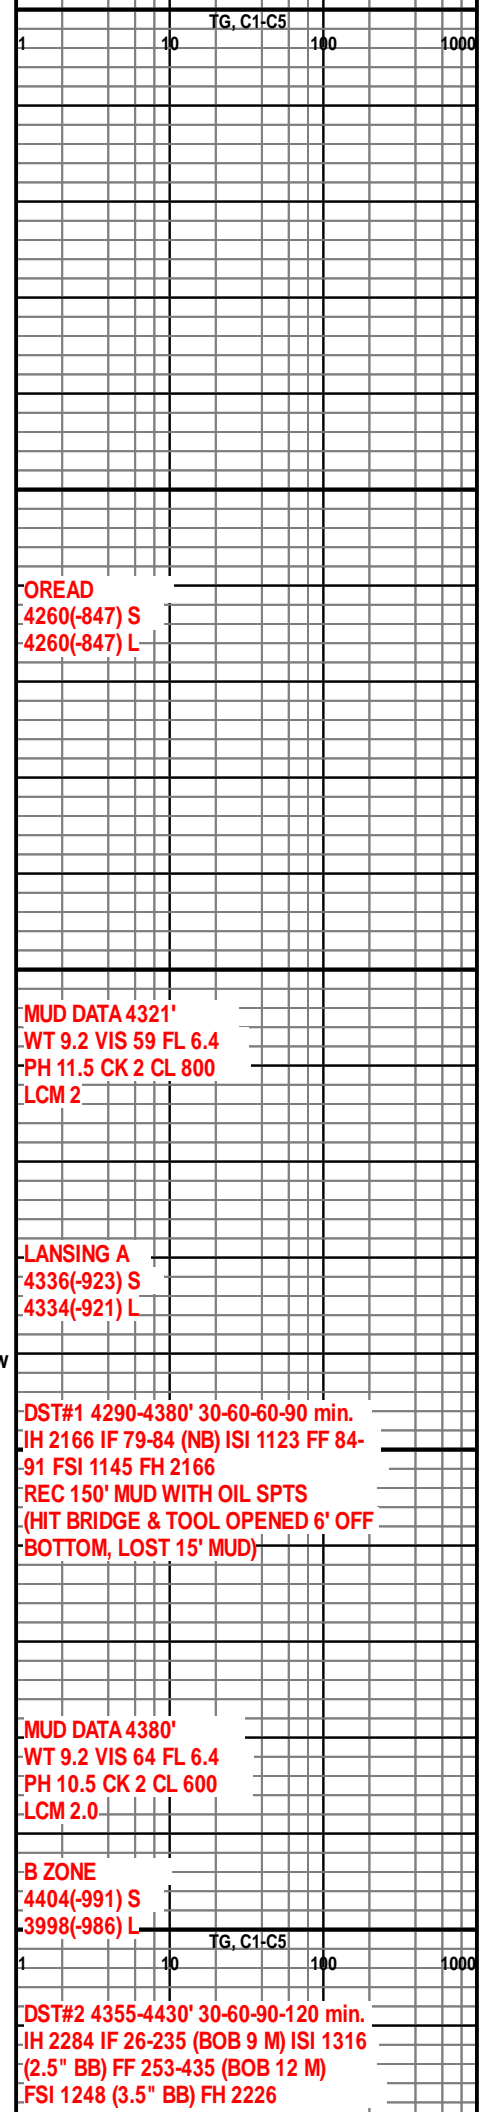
TG, C1-C5
1 10 100 1000

OREAD
4260(-847) S
4260(-847) L

MUD DATA 4321'
WT 9.2 VIS 59 FL 6.4
PH 11.5 CK 2 CL 800
LCM 2

LANSING A
4336(-923) S
4334(-921) L

W

DST#1 4290-4380' 30-60-60-90 min.
IH 2166 IF 79-84 (NB) ISI 1123 FF 84-91 FSI 1145 FH 2166
REC 150' MUD WITH OIL SPTS
(HIT BRIDGE & TOOL OPENED 6' OFF BOTTOM, LOST 15' MUD)

MUD DATA 4380'
WT 9.2 VIS 64 FL 6.4
PH 10.5 CK 2 CL 600
LCM 2.0

B ZONE
4404(-991) S
3998(-986) L

TG, C1-C5
1 10 100 1000

DST#2 4355-4430' 30-60-90-120 min.
IH 2284 IF 26-235 (BOB 9 M) ISI 1316
(2.5" BB) FF 253-435 (BOB 12 M)
FSI 1248 (3.5" BB) FH 2226